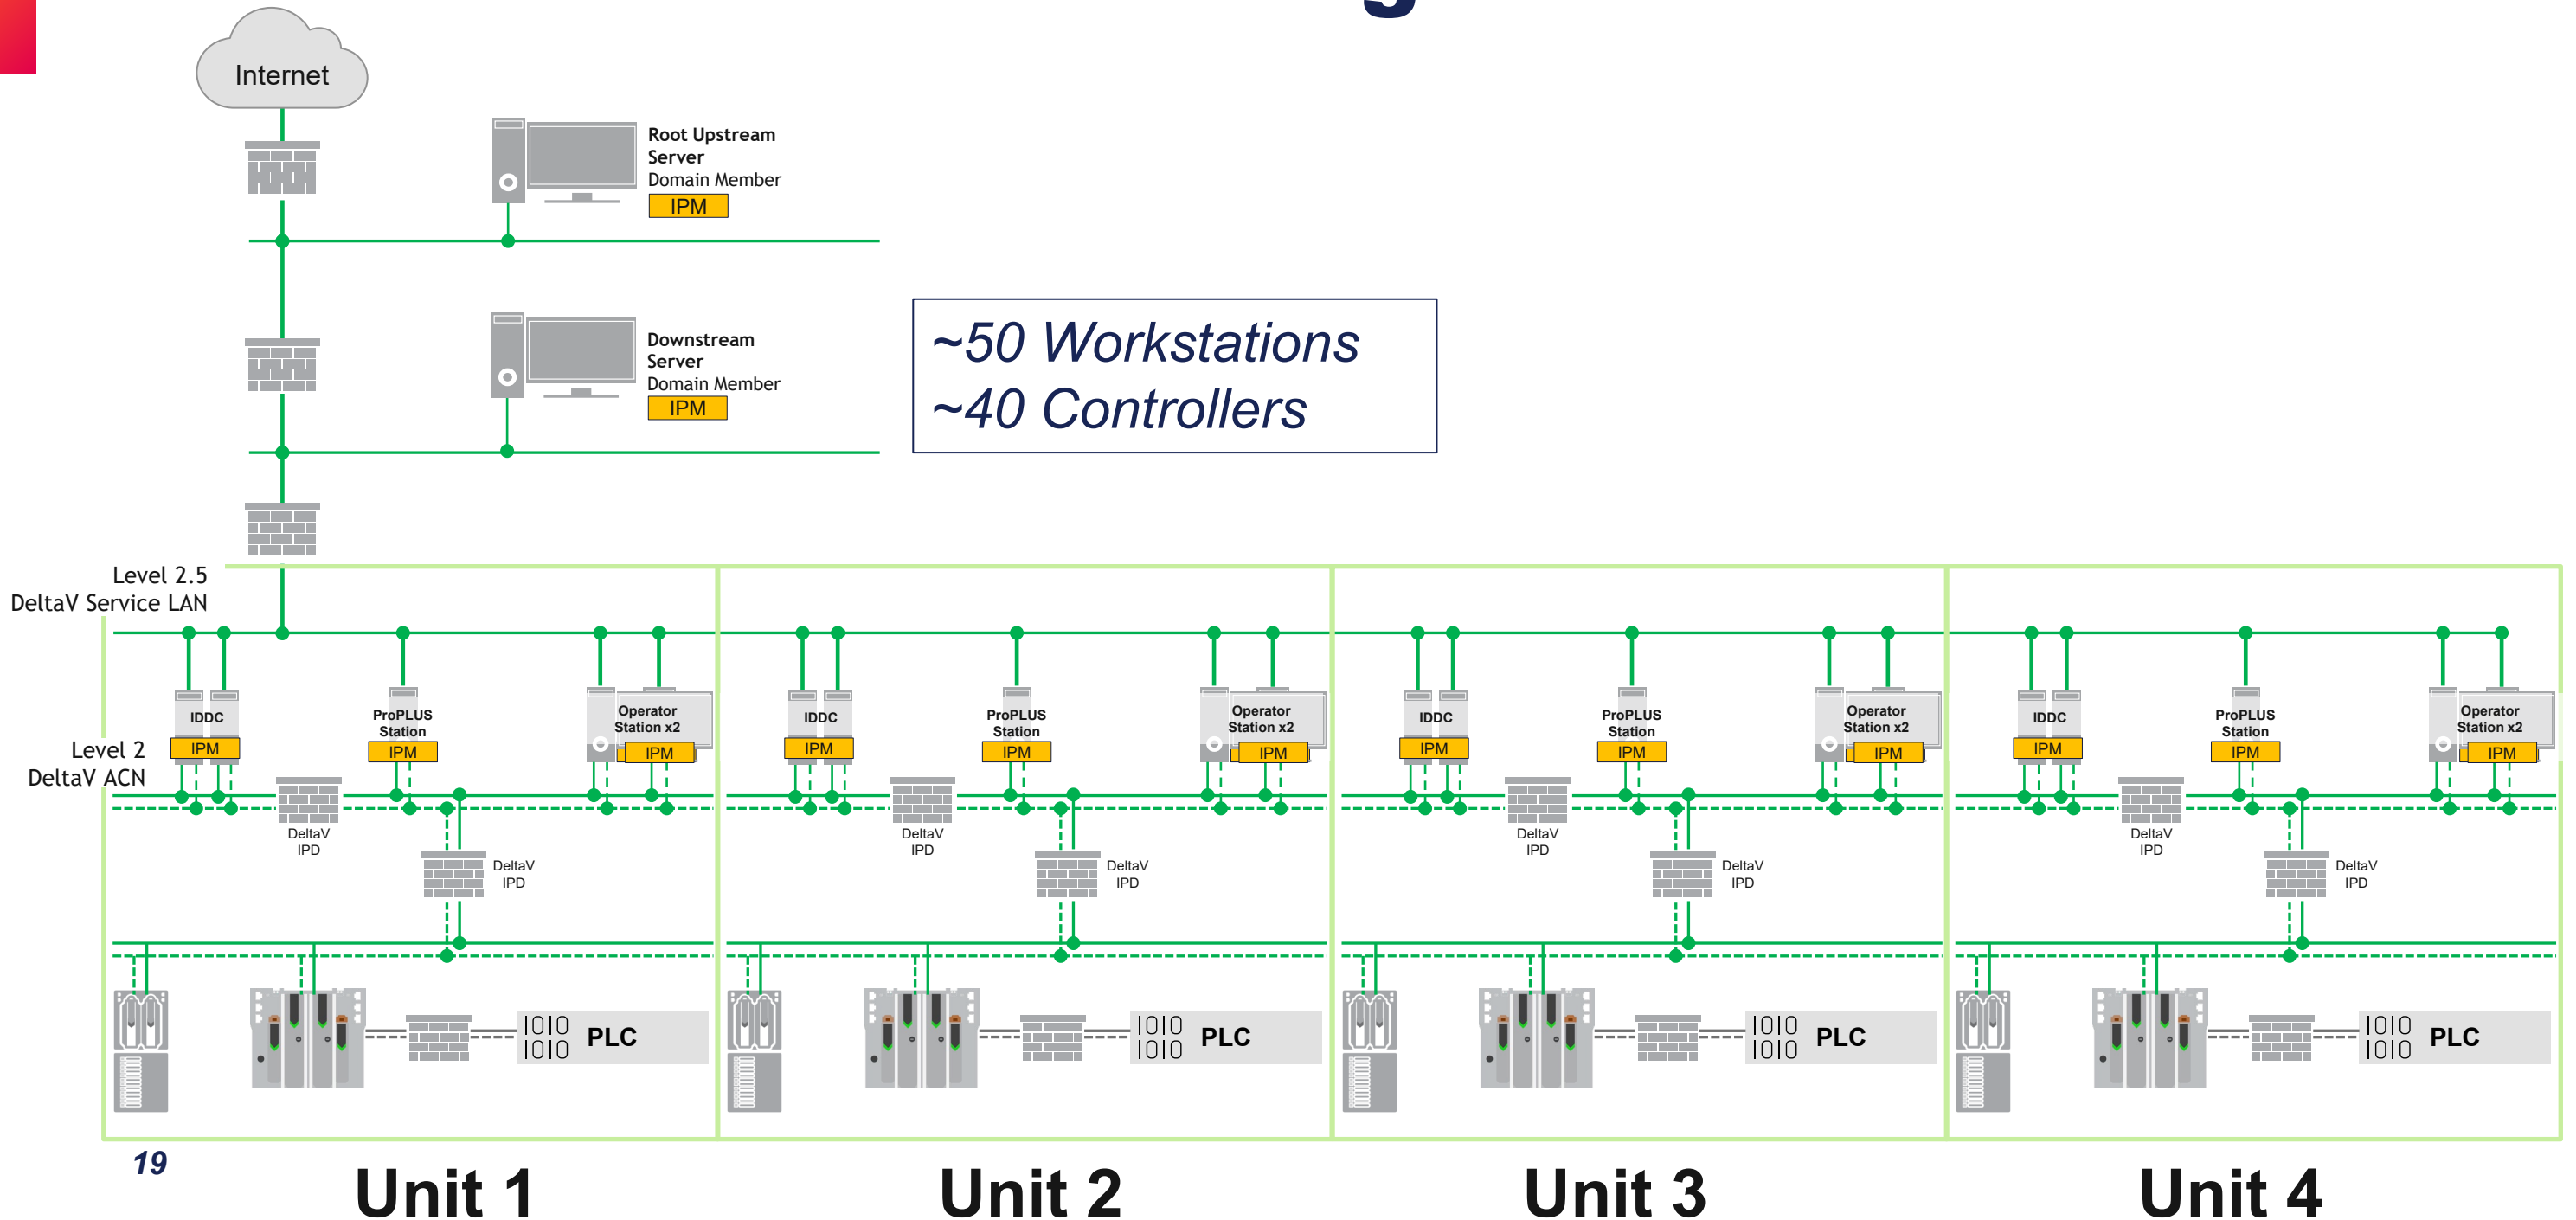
Internet

Root Upstream Server
Domain Member
IPM

Downstream Server
Domain Member
IPM

~50 Workstations
~40 Controllers

Level 2.5
DeltaV Service LAN

Level 2
DeltaV ACN

IDDC
IPM
ProPLUS Station
IPM
Operator Station x2
IPM
DeltaV IPD
DeltaV IPD
1010
1010
PLC

IDDC
IPM
ProPLUS Station
IPM
Operator Station x2
IPM
DeltaV IPD
DeltaV IPD
1010
1010
PLC

IDDC
IPM
ProPLUS Station
IPM
Operator Station x2
IPM
DeltaV IPD
DeltaV IPD
1010
1010
PLC

IDDC
IPM
ProPLUS Station
IPM
Operator Station x2
IPM
DeltaV IPD
DeltaV IPD
1010
1010
PLC

19

Unit 1
Unit 2
Unit 3
Unit 4